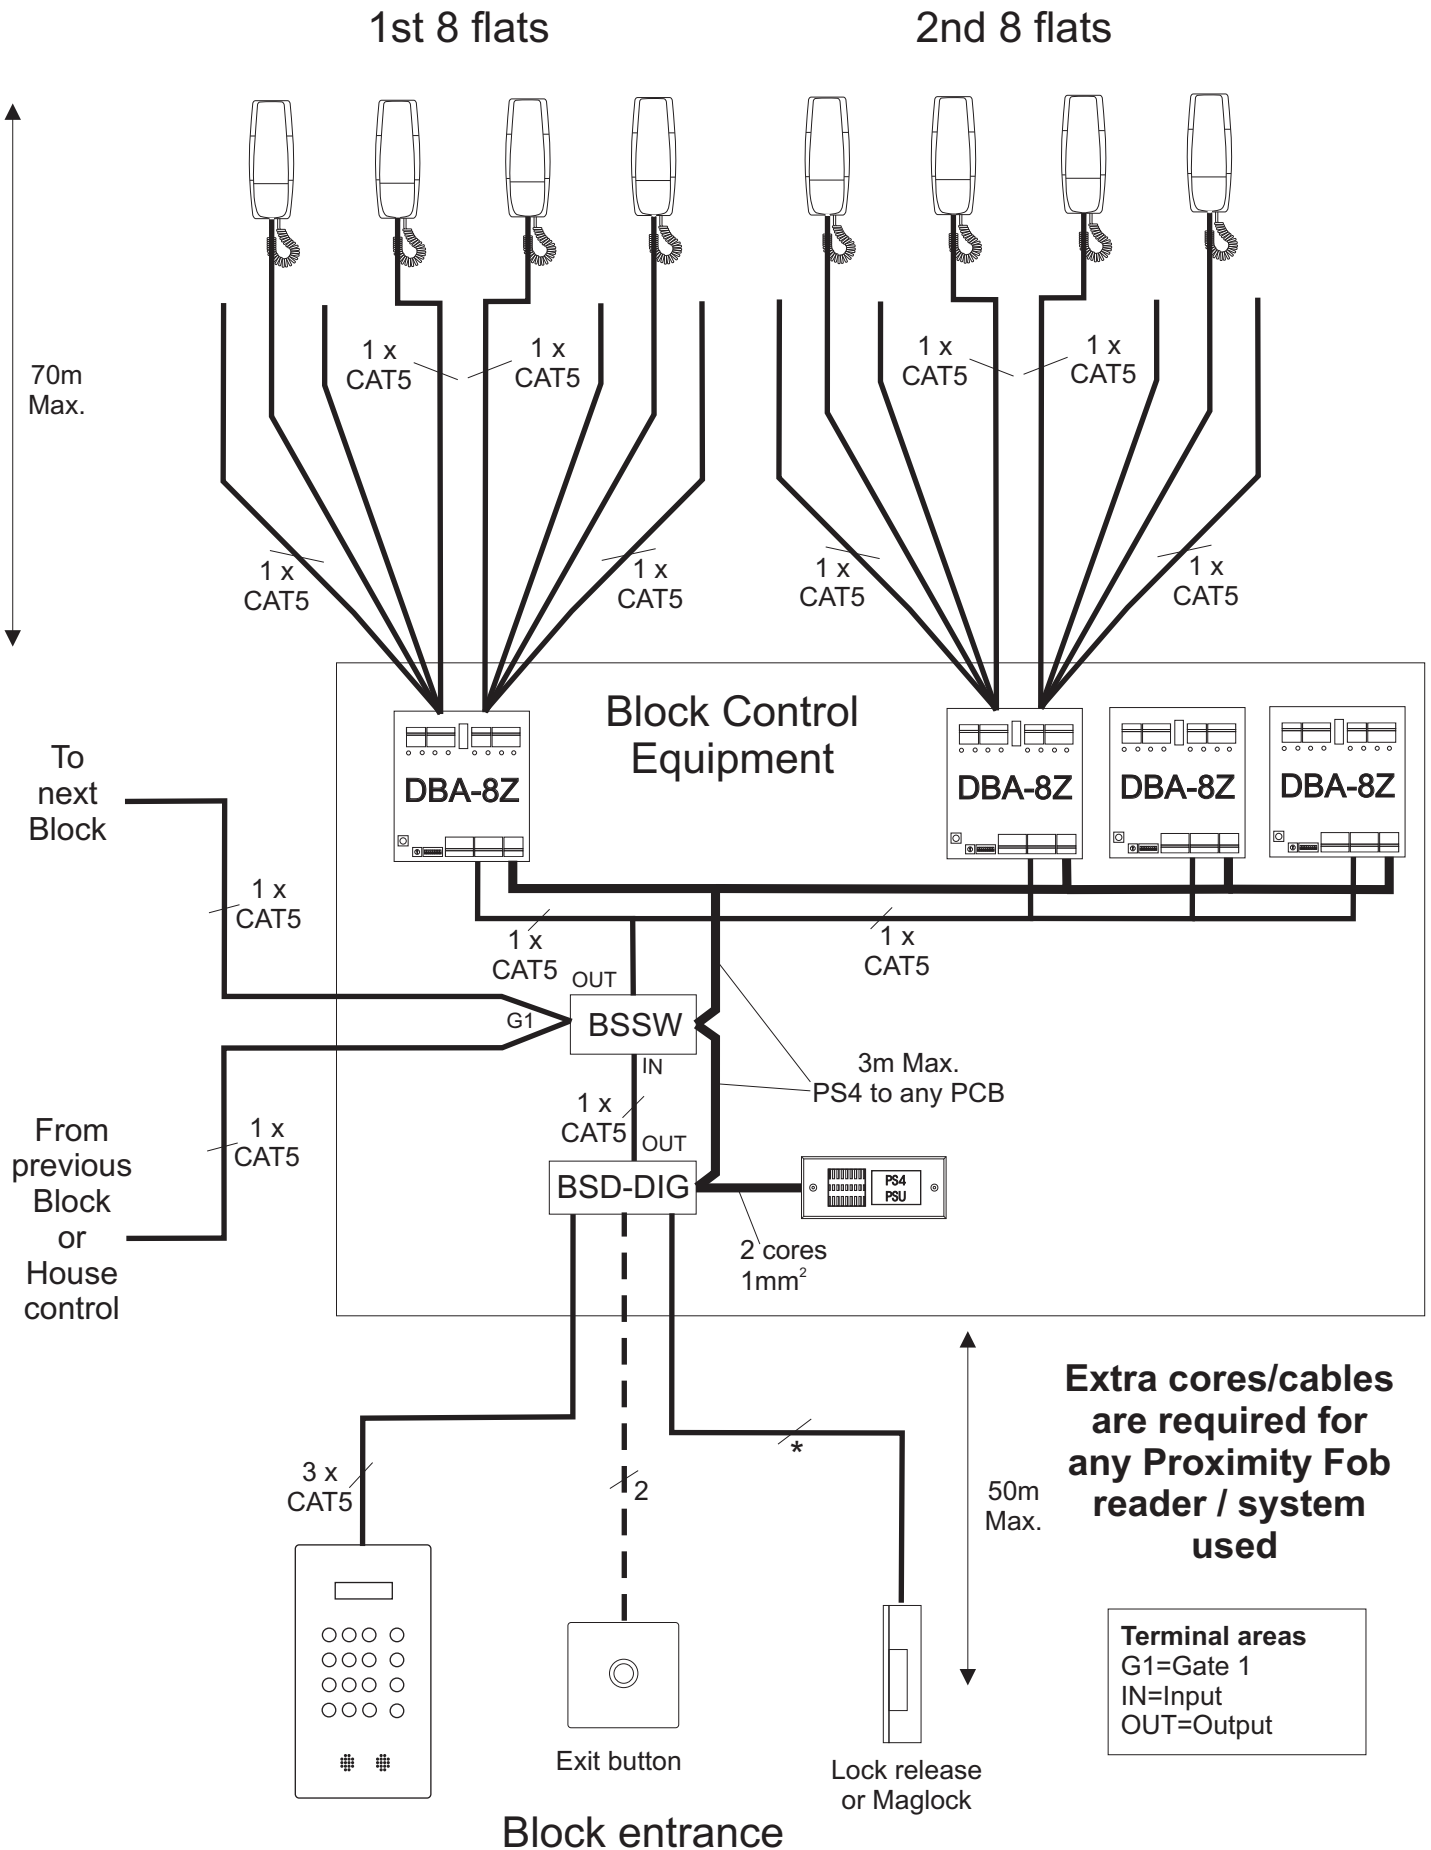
1st 8 flats

2nd 8 flats

70m Max.

1 x CAT5

1 x CAT5

1 x CAT5

1 x CAT5

1 x CAT5

1 x CAT5

1 x CAT5

1 x CAT5

Block Control Equipment

DBA-8Z

DBA-8Z

DBA-8Z

DBA-8Z

To next Block

1 x CAT5

1 x CAT5

1 x CAT5

OUT

G1

BSSW

IN

3m Max. PS4 to any PCB

1 x CAT5

OUT

From previous Block or House control

1 x CAT5

BSD-DIG

PS4 PSU

2 cores $1mm^2$

3 x CAT5

2

*

50m Max.

Extra cores/cables are required for any Proximity Fob reader / system used

Terminal areas
G1=Gate 1
IN=Input
OUT=Output

Exit button

Lock release or Maglock

Block entrance